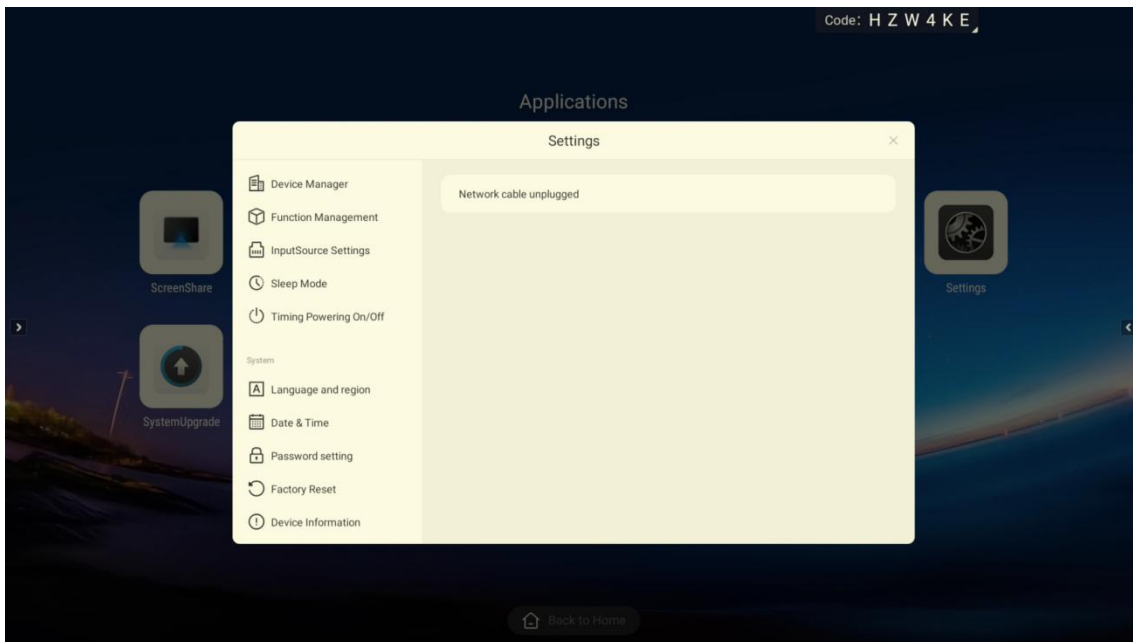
Code: H Z W 4 K E

Applications

Settings

×

Device Manager

Function Management

InputSource Settings

Sleep Mode

Timing Powering On/Off

System

Language and region

Date & Time

Password setting

Factory Reset

Device Information

Network cable unplugged

ScreenShare

SystemUpgrade

Settings

Back to Home